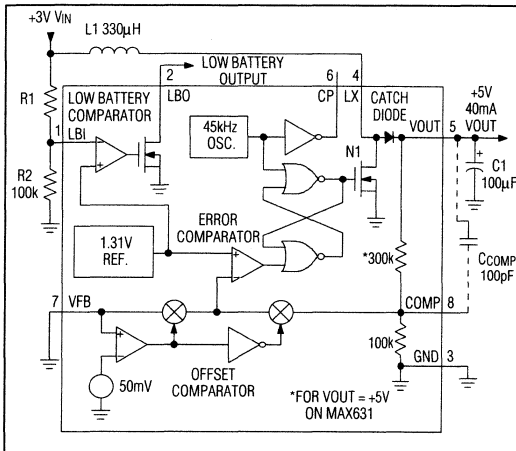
+3V VIN
L1 330µH
LOW BATTERY OUTPUT
2
6
4
R1
LOW BATTERY COMPARATOR
LBO
CP
LX
CATCH DIODE
+5V 40mA
1
LBI
45kHz OSC.
VOUT
5
VOUT
+
-
R2 100k
N1
+
C1 100µF
ERROR COMPARATOR
1.31V REF.
+
-
*300k
CCOMP 100pF
7
VFB
COMP
8
-
+
100k
GND
3
50mV
OFFSET COMPARATOR
*FOR VOUT = +5V ON MAX631